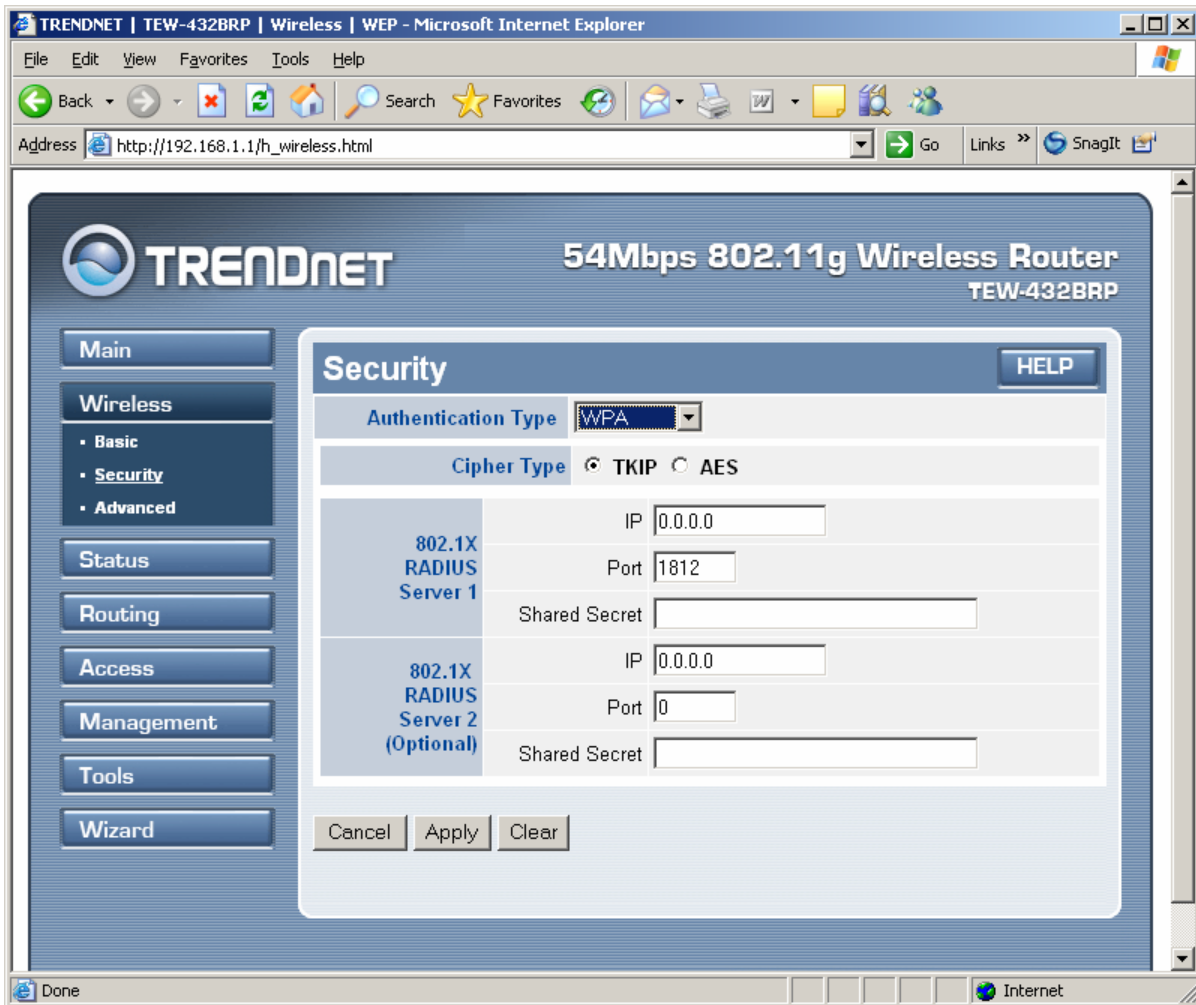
TRENDNET | TEW-432BRP | Wireless | WEP - Microsoft Internet Explorer

File Edit View Favorites Tools Help

Back Search Favorites

Address http://192.168.1.1/h_wireless.html Go Links » SnagIt

TRENDNET

54Mbps 802.11g Wireless Router
TEW-432BRP

Main
Wireless
• Basic
• Security
• Advanced
Status
Routing
Access
Management
Tools
Wizard

Security HELP

Authentication Type WPA

Cipher Type TKIP AES

| 802.1X RADIUS Server 1 | IP | 0.0.0.0 |
|---|---|---|
| | Port | 1812 |
| | Shared Secret | |
| 802.1X RADIUS Server 2 (Optional) | IP | 0.0.0.0 |
| | Port | 0 |
| | Shared Secret | |

Cancel Apply Clear

Done Internet